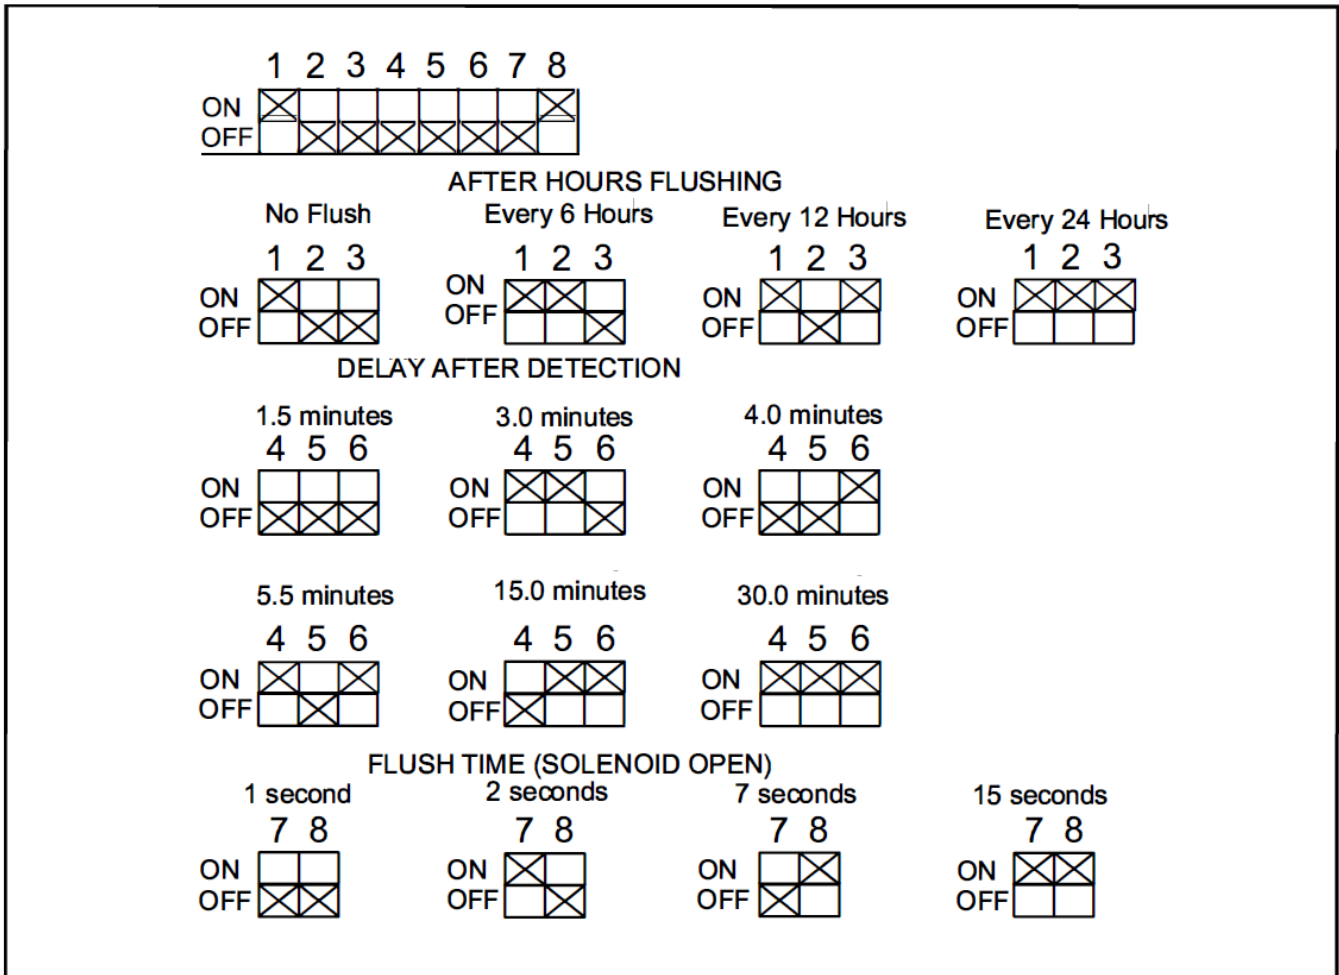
1 2 3 4 5 6 7 8
ON
OFF

AFTER HOURS FLUSHING

No Flush
1 2 3
ON
OFF

Every 6 Hours
1 2 3
ON
OFF

Every 12 Hours
1 2 3
ON
OFF

Every 24 Hours
1 2 3
ON
OFF

DELAY AFTER DETECTION

1.5 minutes
4 5 6
ON
OFF

3.0 minutes
4 5 6
ON
OFF

4.0 minutes
4 5 6
ON
OFF

5.5 minutes
4 5 6
ON
OFF

15.0 minutes
4 5 6
ON
OFF

30.0 minutes
4 5 6
ON
OFF

FLUSH TIME (SOLENOID OPEN)

1 second
7 8
ON
OFF

2 seconds
7 8
ON
OFF

7 seconds
7 8
ON
OFF

15 seconds
7 8
ON
OFF